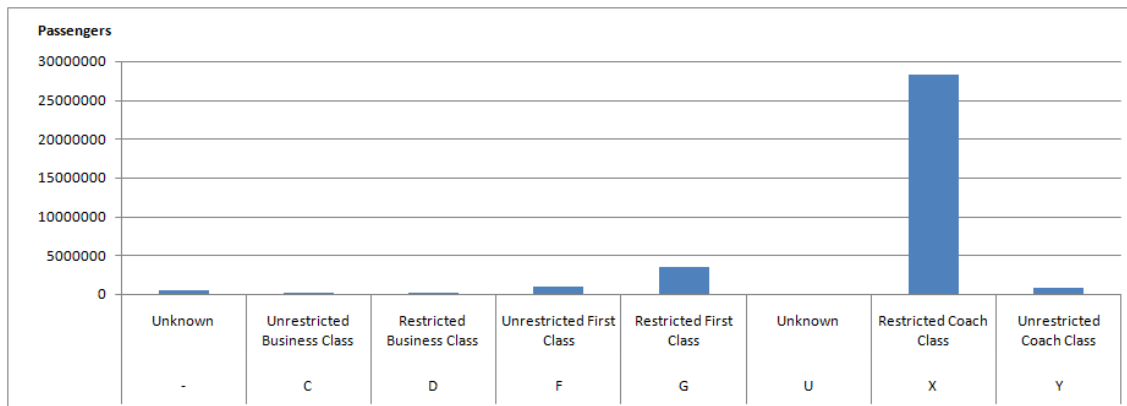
Passengers

30000000
25000000
20000000
15000000
10000000
5000000
0

| Unknown | Unrestricted Business Class | Restricted Business Class | Unrestricted First Class | Restricted First Class | Unknown | Restricted Coach Class | Unrestricted Coach Class |
|---|---|---|---|---|---|---|---|
| - | C | D | F | G | U | X | Y |